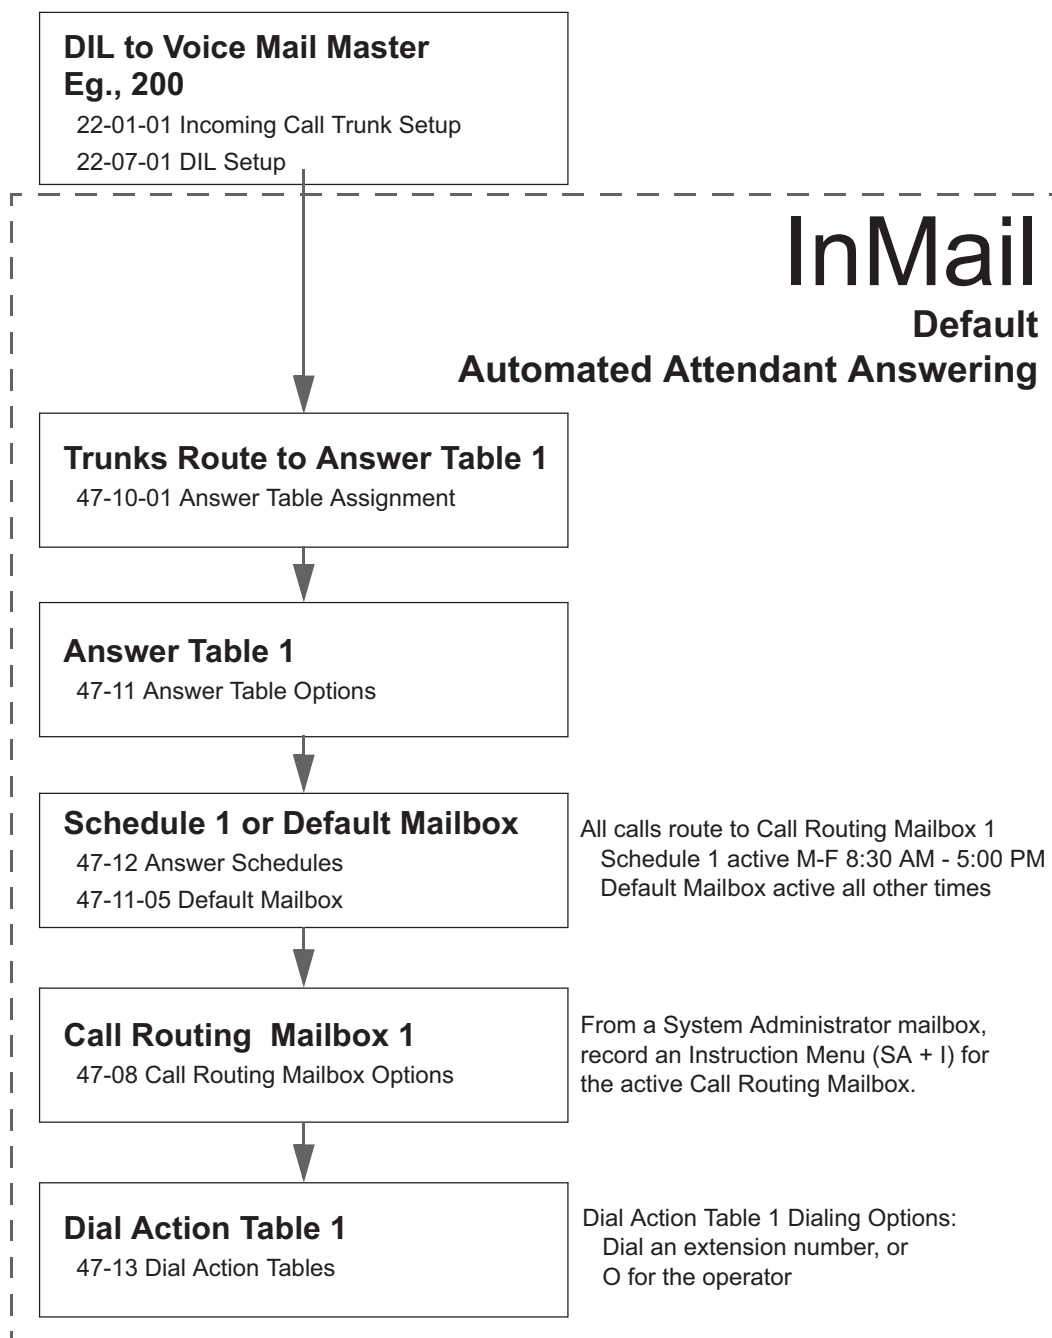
DIL to Voice Mail Master
Eg., 200
22-01-01 Incoming Call Trunk Setup
22-07-01 DIL Setup

InMail
Default
Automated Attendant Answering

Trunks Route to Answer Table 1
47-10-01 Answer Table Assignment

Answer Table 1
47-11 Answer Table Options

Schedule 1 or Default Mailbox
47-12 Answer Schedules
47-11-05 Default Mailbox

All calls route to Call Routing Mailbox 1
Schedule 1 active M-F 8:30 AM - 5:00 PM
Default Mailbox active all other times

Call Routing Mailbox 1
47-08 Call Routing Mailbox Options

From a System Administrator mailbox, record an Instruction Menu (SA + I) for the active Call Routing Mailbox.

Dial Action Table 1
47-13 Dial Action Tables

Dial Action Table 1 Dialing Options:
Dial an extension number, or
O for the operator